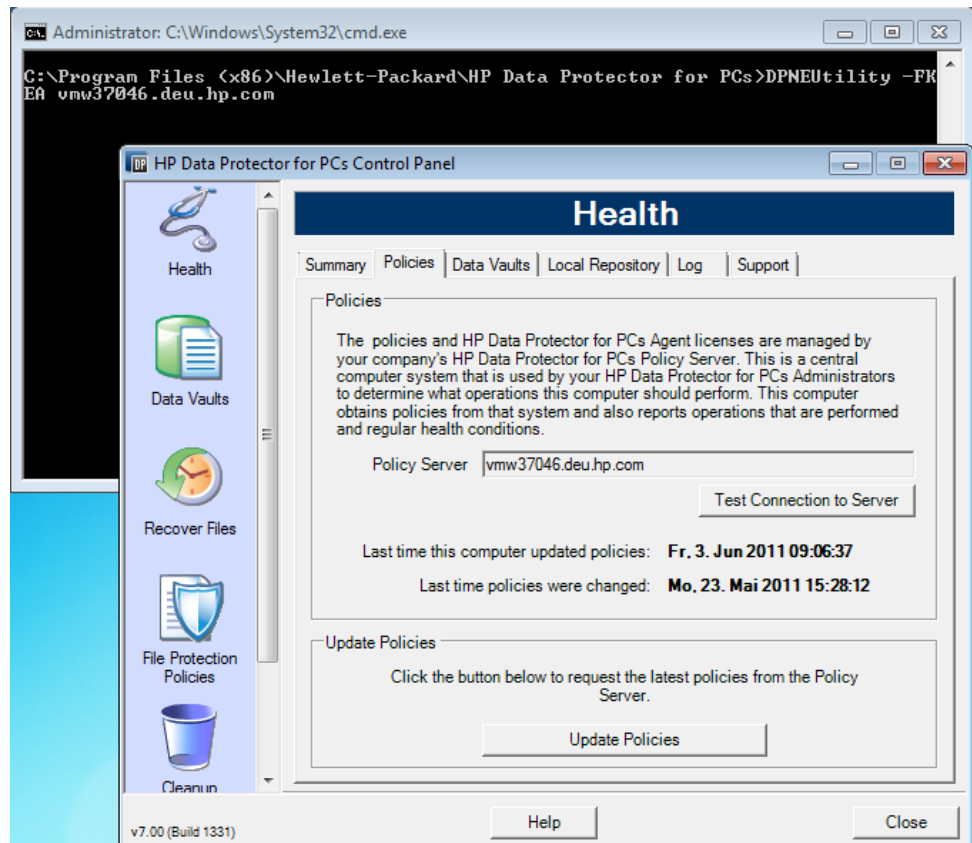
Administrator: C:\Windows\System32\cmd.exe

C:\Program Files (x86)\Hewlett-Packard\HP Data Protector for PCs>DPNEUtility -FKEA vmw37046.deu.hp.com

HP Data Protector for PCs Control Panel

Health

Data Vaults

Recover Files

File Protection Policies

Cleanup

Health

Summary | Policies | Data Vaults | Local Repository | Log | Support

Policies

The policies and HP Data Protector for PCs Agent licenses are managed by your company's HP Data Protector for PCs Policy Server. This is a central computer system that is used by your HP Data Protector for PCs Administrators to determine what operations this computer should perform. This computer obtains policies from that system and also reports operations that are performed and regular health conditions.

Policy Server vmw37046.deu.hp.com

Test Connection to Server

Last time this computer updated policies: Fr, 3. Jun 2011 09:06:37

Last time policies were changed: Mo, 23. Mai 2011 15:28:12

Update Policies

Click the button below to request the latest policies from the Policy Server.

Update Policies

v7.00 (Build 1331)

Help

Close